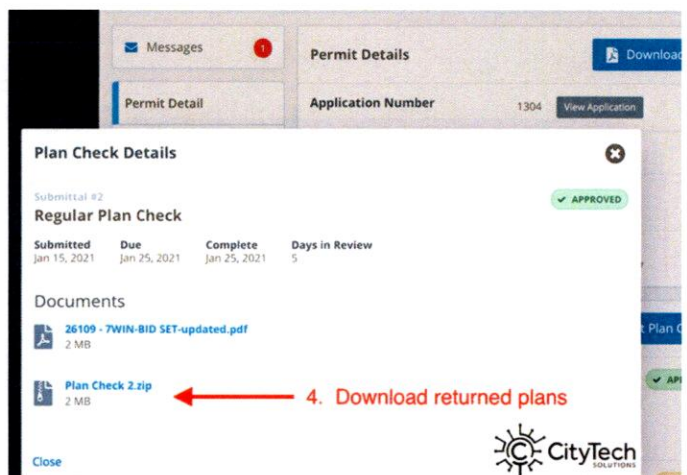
Messages 1

Permit Detail

Permit Details

Download

Application Number 1304 View Application

Plan Check Details

Submittal #2
Regular Plan Check

✔ APPROVED

| Submitted | Due | Complete | Days in Review |
|---|---|---|---|
| Jan 15, 2021 | Jan 25, 2021 | Jan 25, 2021 | 5 |

Documents

26109 - 7WIN-BID SET-updated.pdf
2 MB

Plan Check 2.zip
2 MB

4. Download returned plans

t Plan C

✔ API

Close

CityTech SOLUTIONS